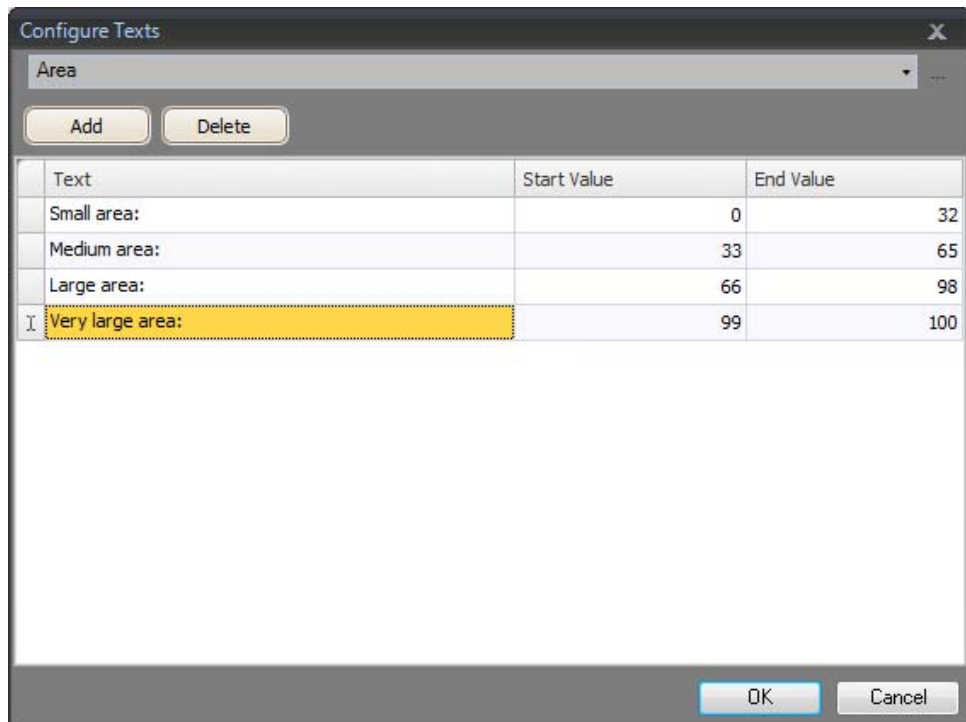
Configure Texts

X

Area

...

Add

Delete

| Text | Start Value | End Value |
|---|---|---|
| Small area: | 0 | 32 |
| Medium area: | 33 | 65 |
| Large area: | 66 | 98 |
| Very large area: | 99 | 100 |

OK

Cancel